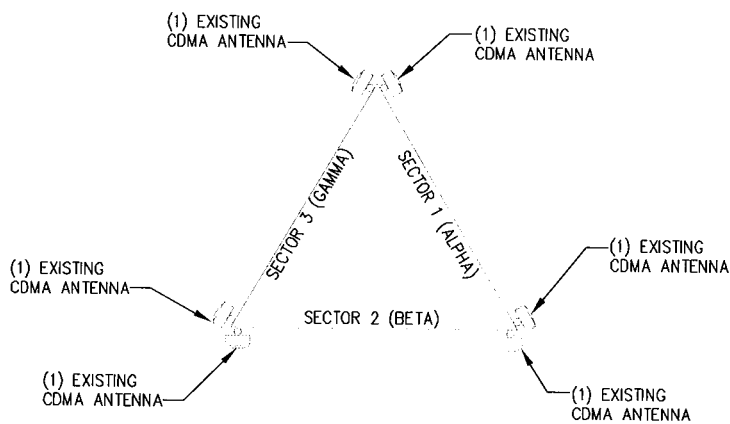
(1) EXISTING CDMA ANTENNA

(1) EXISTING CDMA ANTENNA

SECTOR 3 (GAMMA)

SECTOR 1 (ALPHA)

(1) EXISTING CDMA ANTENNA

(1) EXISTING CDMA ANTENNA

SECTOR 2 (BETA)

(1) EXISTING CDMA ANTENNA

(1) EXISTING CDMA ANTENNA